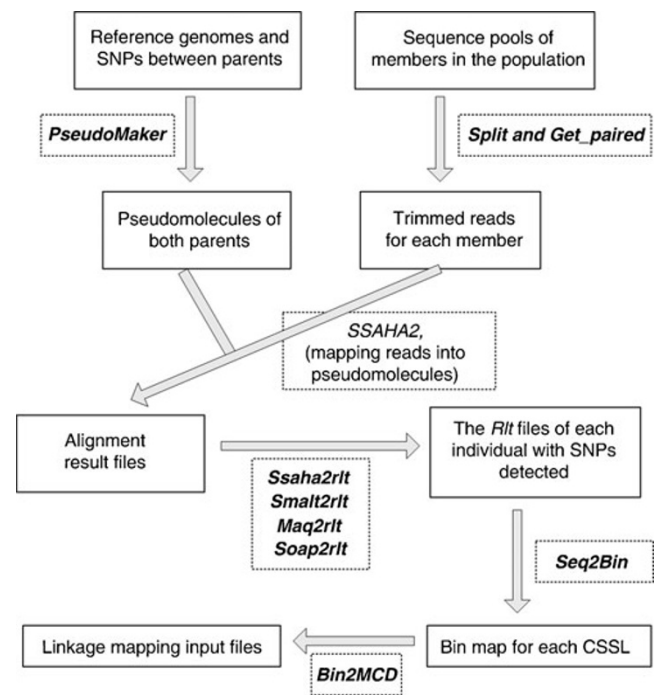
Reference genomes and SNPs between parents

Sequence pools of members in the population

PseudoMaker

Split and Get_paired

Pseudomolecules of both parents

Trimmed reads for each member

SSAHA2, (mapping reads into pseudomolecules)

Alignment result files

The Rlt files of each individual with SNPs detected

Ssaha2rlt
Smalt2rlt
Maq2rlt
Soap2rlt

Seq2Bin

Linkage mapping input files

Bin map for each CSSL

Bin2MCD